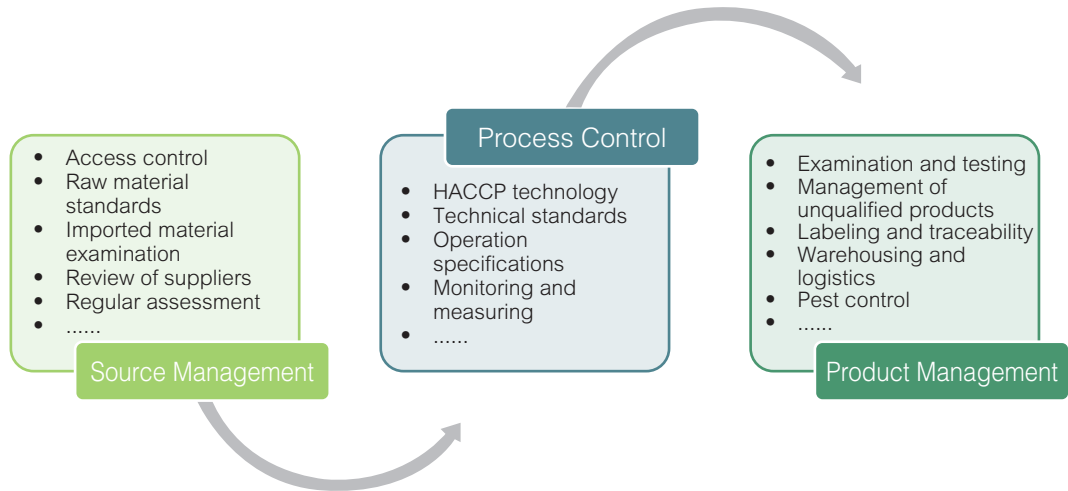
- Access control
- Raw material standards
- Imported material examination
- Review of suppliers
- Regular assessment
- ......

Source Management

Process Control

- HACCP technology
- Technical standards
- Operation specifications
- Monitoring and measuring
- ......

- Examination and testing
- Management of unqualified products
- Labeling and traceability
- Warehousing and logistics
- Pest control
- ......

Product Management